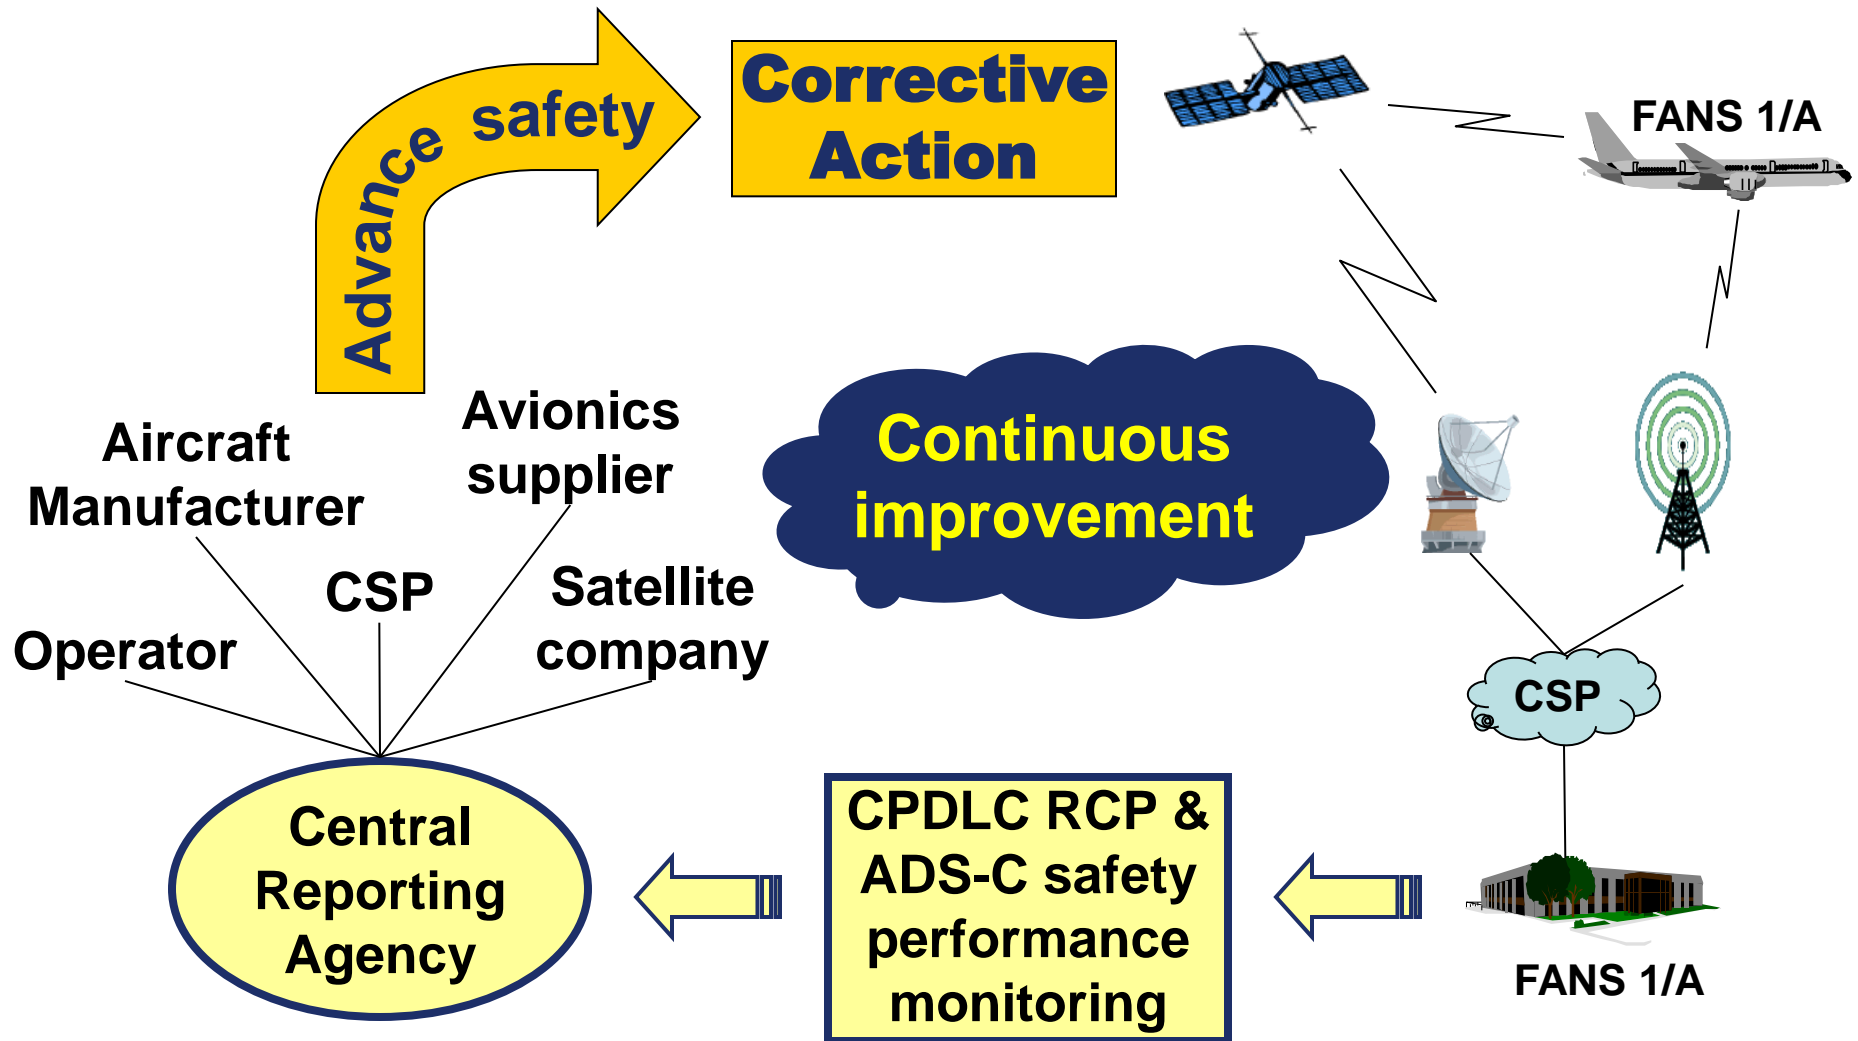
Advance safety

Corrective Action

FANS 1/A

Continuous improvement

Aircraft Manufacturer

Avionics supplier

CSP

Satellite company

Operator

CSP

Central Reporting Agency

CPDLC RCP & ADS-C safety performance monitoring

FANS 1/A